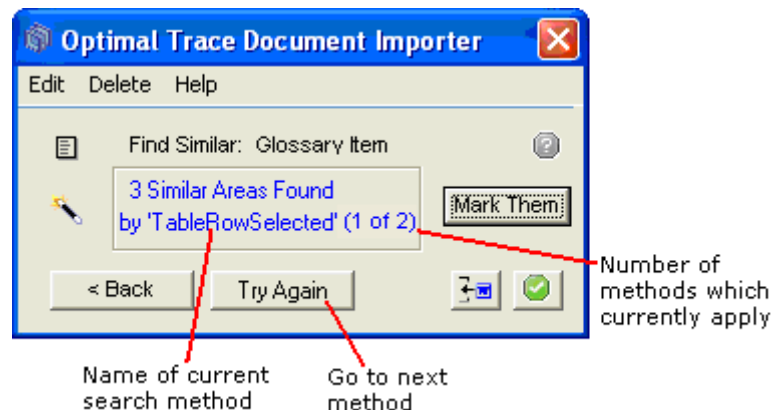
Optimal Trace Document Importer

Edit Delete Help

Find Similar: Glossary Item

3 Similar Areas Found
by 'TableRowSelected' (1 of 2)

Mark Them

< Back

Try Again

Number of methods which currently apply

Name of current search method

Go to next method